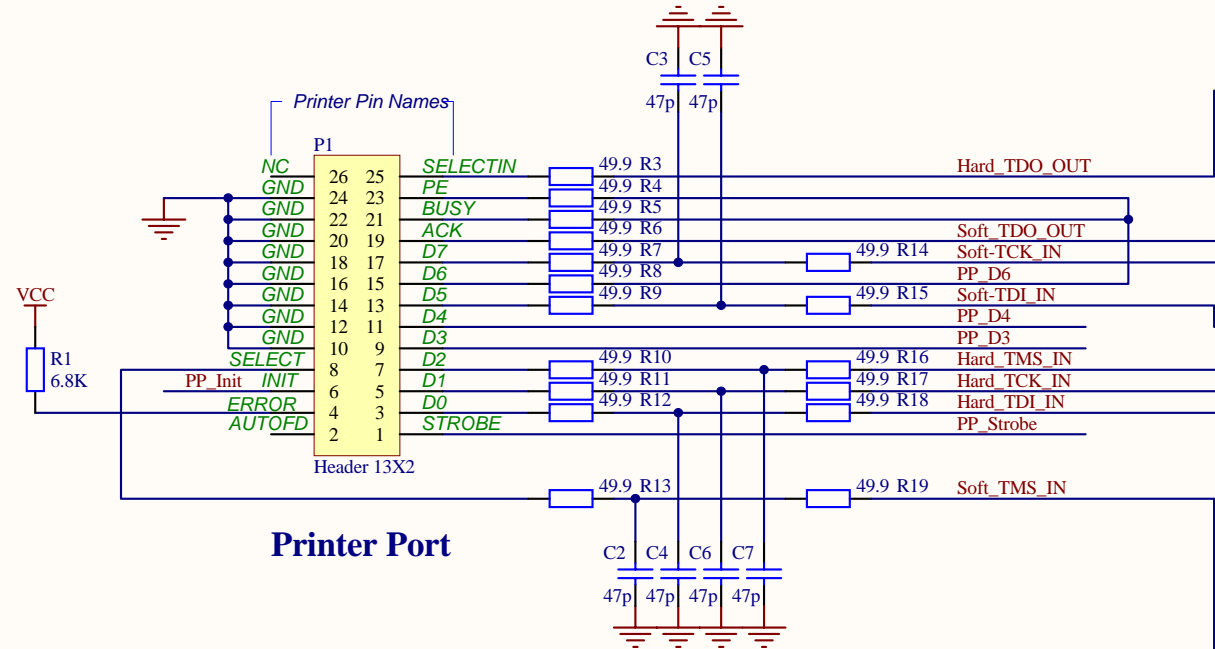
C3 C5
47p 47p

Printer Pin Names

P1

NC 26 25 SELECTIN
GND 24 23 PE
GND 22 21 BUSY
GND 20 19 ACK
GND 18 17 D7
GND 16 15 D6
GND 14 13 D5
GND 12 11 D4
GND 10 9 D3
SELECT 8 7 D2
INIT 6 5 D1
ERROR 4 3 D0
AUTOFD 2 1 STROBE

Header 13X2

VCC
R1
6.8K

PP_Init

49.9 R3
49.9 R4
49.9 R5
49.9 R6
49.9 R7
49.9 R8
49.9 R9
49.9 R10
49.9 R11
49.9 R12
49.9 R13

49.9 R14
49.9 R15
49.9 R16
49.9 R17
49.9 R18
49.9 R19

Hard_TDO_OUT
Soft_TDO_OUT
Soft-TCK_IN
PP_D6
Soft-TDI_IN
PP_D4
PP_D3
Hard_TMS_IN
Hard_TCK_IN
Hard_TDI_IN
PP_Strobe
Soft_TMS_IN

Printer Port

C2 C4 C6 C7
47p 47p 47p 47p